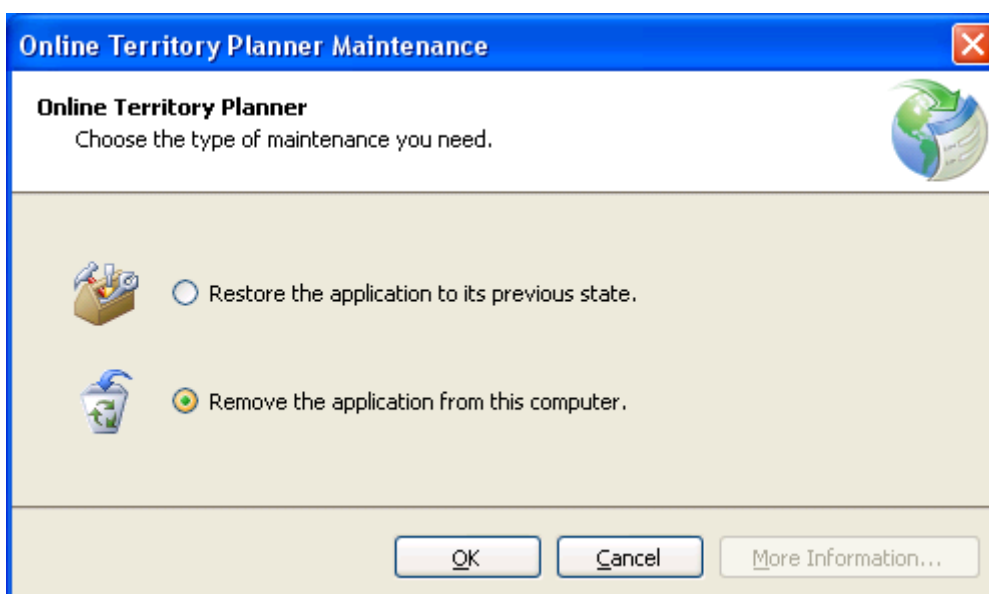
Online Territory Planner Maintenance

Online Territory Planner

Choose the type of maintenance you need.

Restore the application to its previous state.

Remove the application from this computer.

OK

Cancel

More Information...